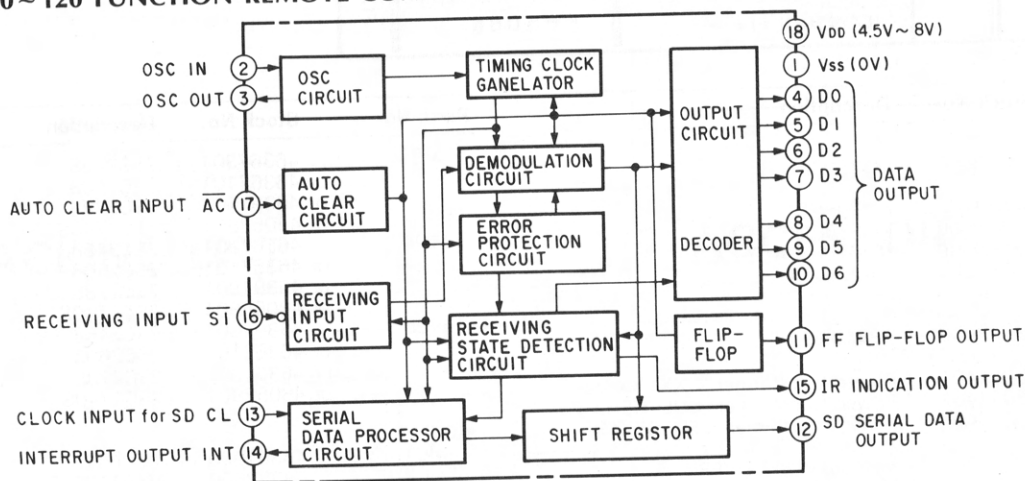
0~120 FUNCTION REMOTE CO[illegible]

18 VDD (4.5V ~ 8V)
1 Vss (0V)

OSC IN 2
OSC OUT 3
OSC CIRCUIT
TIMING CLOCK GANELATOR
OUTPUT CIRCUIT
DECODER
4 D0
5 D1
6 D2
7 D3
8 D4
9 D5
10 D6
DATA OUTPUT
DEMODULATION CIRCUIT
AUTO CLEAR INPUT $\overline{AC}$ 17
AUTO CLEAR CIRCUIT
ERROR PROTECTION CIRCUIT
RECEIVING INPUT $\overline{SI}$ 16
RECEIVING INPUT CIRCUIT
RECEIVING STATE DETECTION CIRCUIT
FLIP-FLOP
11 FF FLIP-FLOP OUTPUT
15 IR INDICATION OUTPUT
CLOCK INPUT for SD CL 13
INTERRUPT OUTPUT INT 14
SERIAL DATA PROCESSOR CIRCUIT
SHIFT REGISTOR
12 SD SERIAL DATA OUTPUT